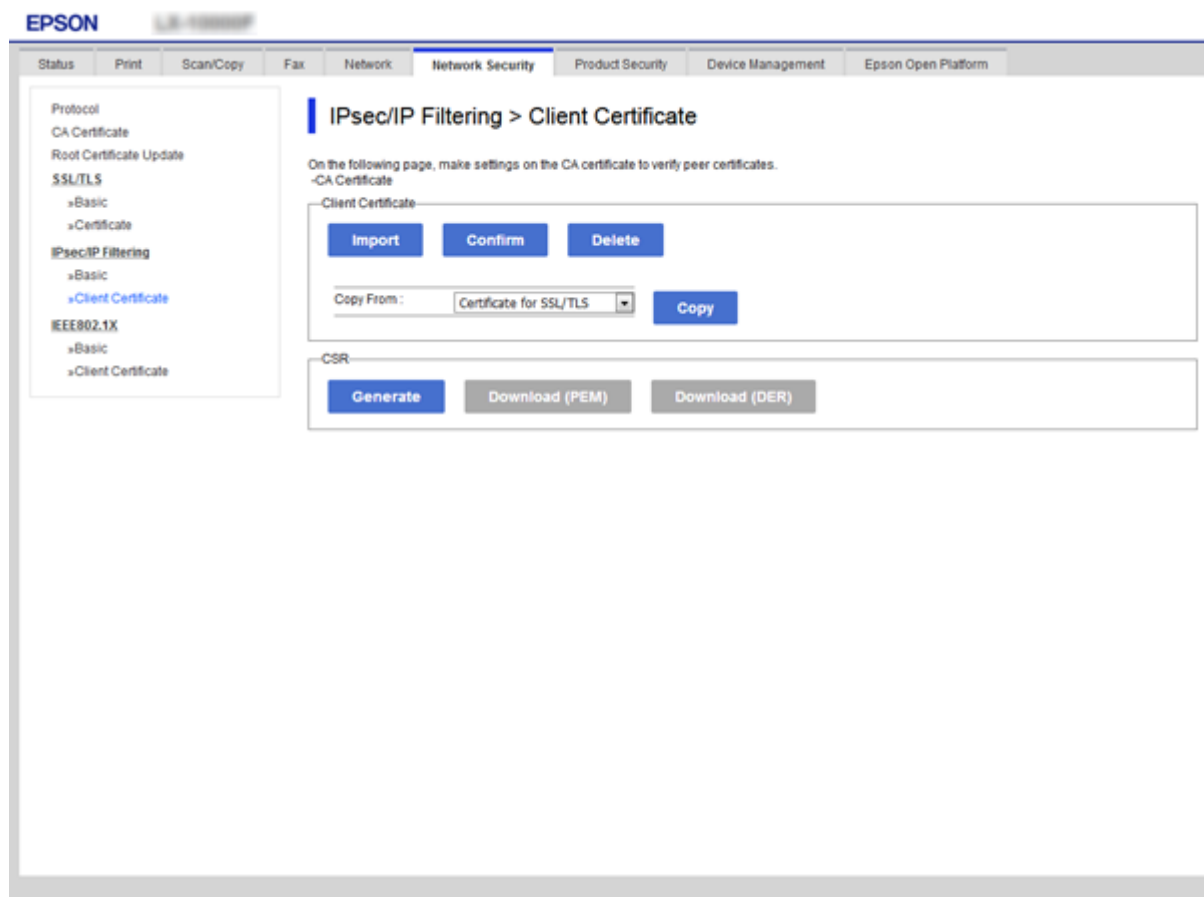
EPSON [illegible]

Status | Print | Scan/Copy | Fax | Network | Network Security | Product Security | Device Management | Epson Open Platform

Protocol
CA Certificate
Root Certificate Update
SSL/TLS
»Basic
»Certificate
IPsec/IP Filtering
»Basic
»Client Certificate
IEEE802.1X
»Basic
»Client Certificate

IPsec/IP Filtering > Client Certificate

On the following page, make settings on the CA certificate to verify peer certificates.
-CA Certificate

Client Certificate

Import Confirm Delete

Copy From : Certificate for SSL/TLS Copy

CSR

Generate Download (PEM) Download (DER)